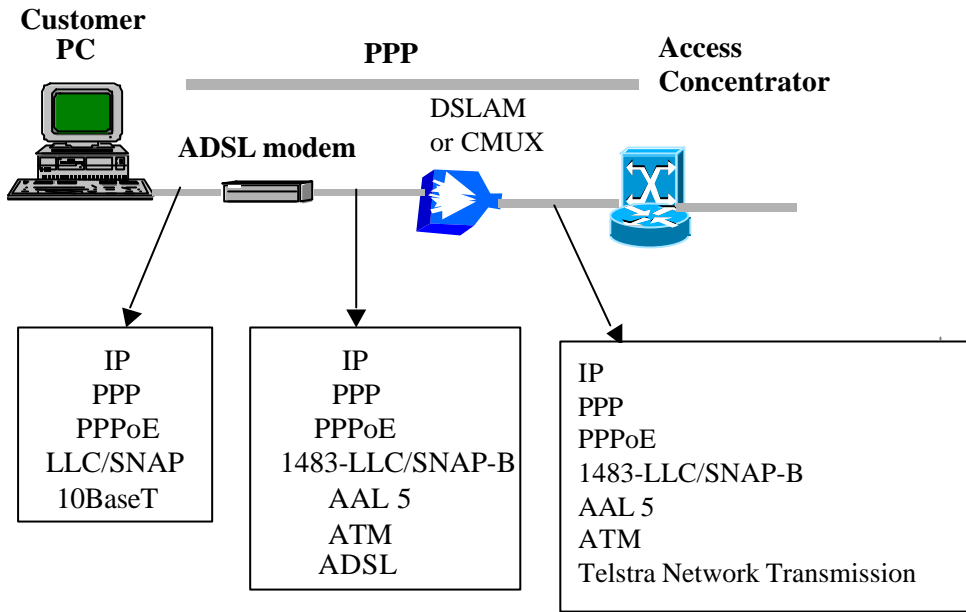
Customer PC

PPP

Access Concentrator

DSLAM or CMUX

ADSL modem

IP
PPP
PPPoE
LLC/SNAP
10BaseT

IP
PPP
PPPoE
1483-LLC/SNAP-B
AAL 5
ATM
ADSL

IP
PPP
PPPoE
1483-LLC/SNAP-B
AAL 5
ATM
Telstra Network Transmission